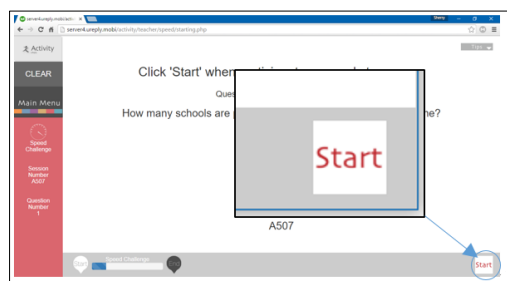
server4.ureply.mobi/activ ×
Sherry
server4.ureply.mobi/activity/teacher/speed/starting.php

Activity
Tips
CLEAR
Main Menu
Speed Challenge
Session Number A507
Question Number 1

Click 'Start' when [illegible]
Ques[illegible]
How many schools are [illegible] ne?

Start

A507

Start
Speed Challenge
End
Start